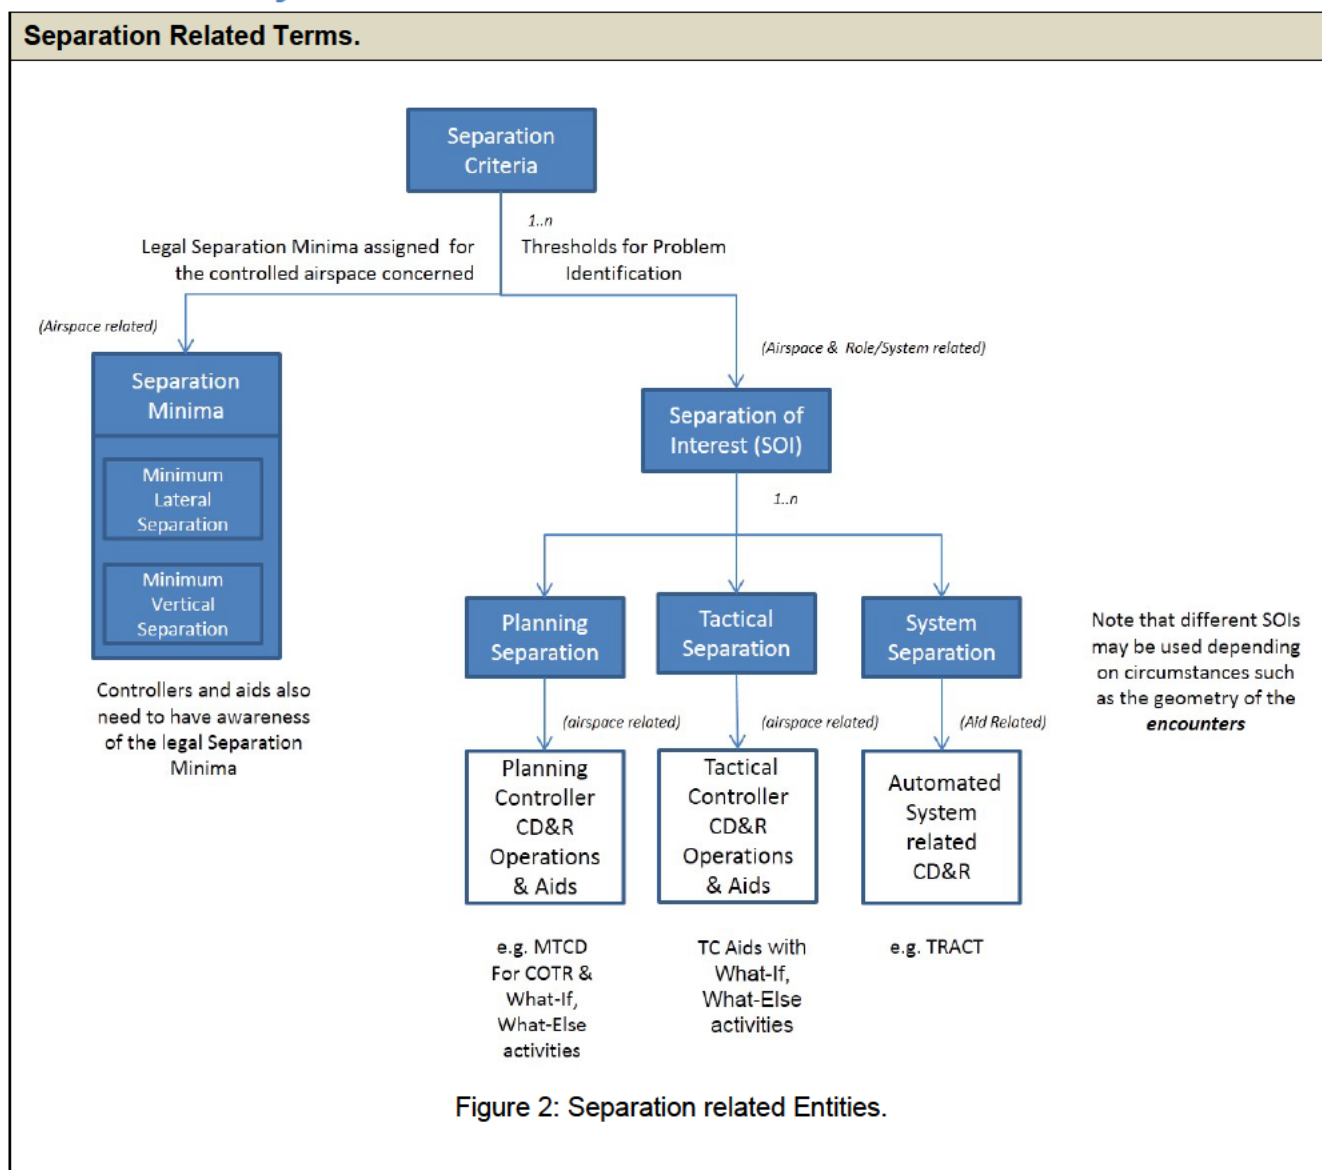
Separation Related Terms.

Separation Criteria

1..n

Legal Separation Minima assigned for the controlled airspace concerned

Thresholds for Problem Identification

(Airspace related)

(Airspace & Role/System related)

Separation Minima

Minimum Lateral Separation

Minimum Vertical Separation

Controllers and aids also need to have awareness of the legal Separation Minima

Separation of Interest (SOI)

1..n

Planning Separation

Tactical Separation

System Separation

Note that different SOIs may be used depending on circumstances such as the geometry of the ***encounters***

(airspace related)

(airspace related)

(Aid Related)

Planning Controller CD&R Operations & Aids

Tactical Controller CD&R Operations & Aids

Automated System related CD&R

e.g. MTCD For COTR & What-If, What-Else activities

TC Aids with What-If, What-Else activities

e.g. TRACT

Figure 2: Separation related Entities.